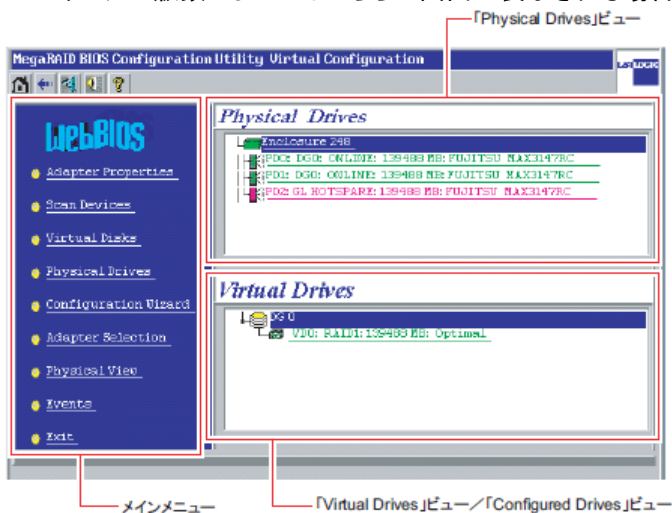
「Physical Drives」ビュー

MegaRAID BIOS Configuration Utility Virtual Configuration

LSI LOGIC

WebBIOS

Adapter Properties

Scan Devices

Virtual Disks

Physical Drives

Configuration Wizard

Adapter Selection

Physical View

Events

Exit

Physical Drives

Enclosure 248

PD0: DG0: ONLINE: 139488 MB: FUJITSU MAX3147RC

PD1: DG0: ONLINE: 139488 MB: FUJITSU MAX3147RC

PD2: GL HOTSPARE: 139488 MB: FUJITSU MAX3147RC

Virtual Drives

DG 0

VD0: RAID1: 139488 MB: Optimal

メインメニュー

「Virtual Drives」ビュー／「Configured Drives」ビュー